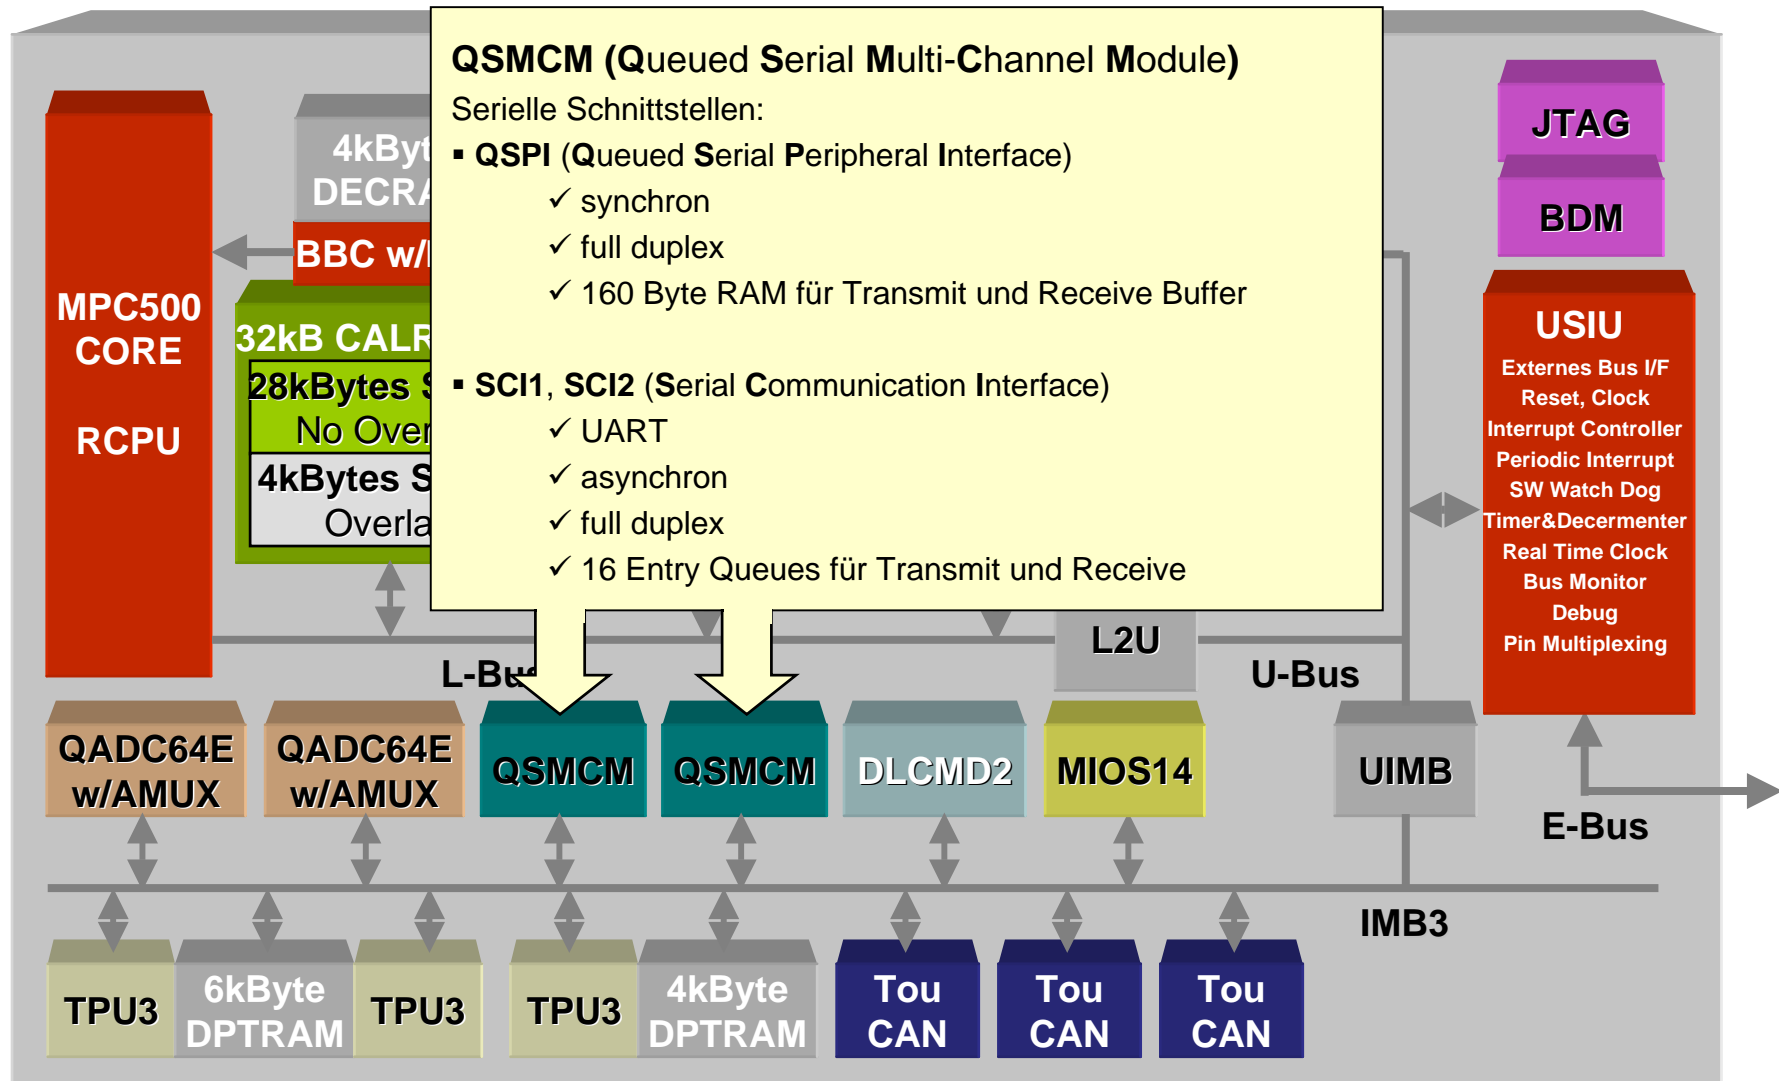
MPC500 CORE

RCPU

4kByt
DECRA

BBC w/

32kB CALR

28kBytes
No Over

4kBytes S
Overla

QSMCM (Queued Serial Multi-Channel Module)
Serielle Schnittstellen:
▪ QSPI (Queued Serial Peripheral Interface)
✓ synchron
✓ full duplex
✓ 160 Byte RAM für Transmit und Receive Buffer

▪ SCI1, SCI2 (Serial Communication Interface)
✓ UART
✓ asynchron
✓ full duplex
✓ 16 Entry Queues für Transmit und Receive

JTAG

BDM

USIU
Externes Bus I/F
Reset, Clock
Interrupt Controller
Periodic Interrupt
SW Watch Dog
Timer&Decermenter
Real Time Clock
Bus Monitor
Debug
Pin Multiplexing

L-Bu

L2U

U-Bus

QADC64E w/AMUX

QADC64E w/AMUX

QSMCM

QSMCM

DLCMD2

MIOS14

UIMB

E-Bus

IMB3

TPU3

6kByte DPTRAM

TPU3

TPU3

4kByte DPTRAM

Tou CAN

Tou CAN

Tou CAN